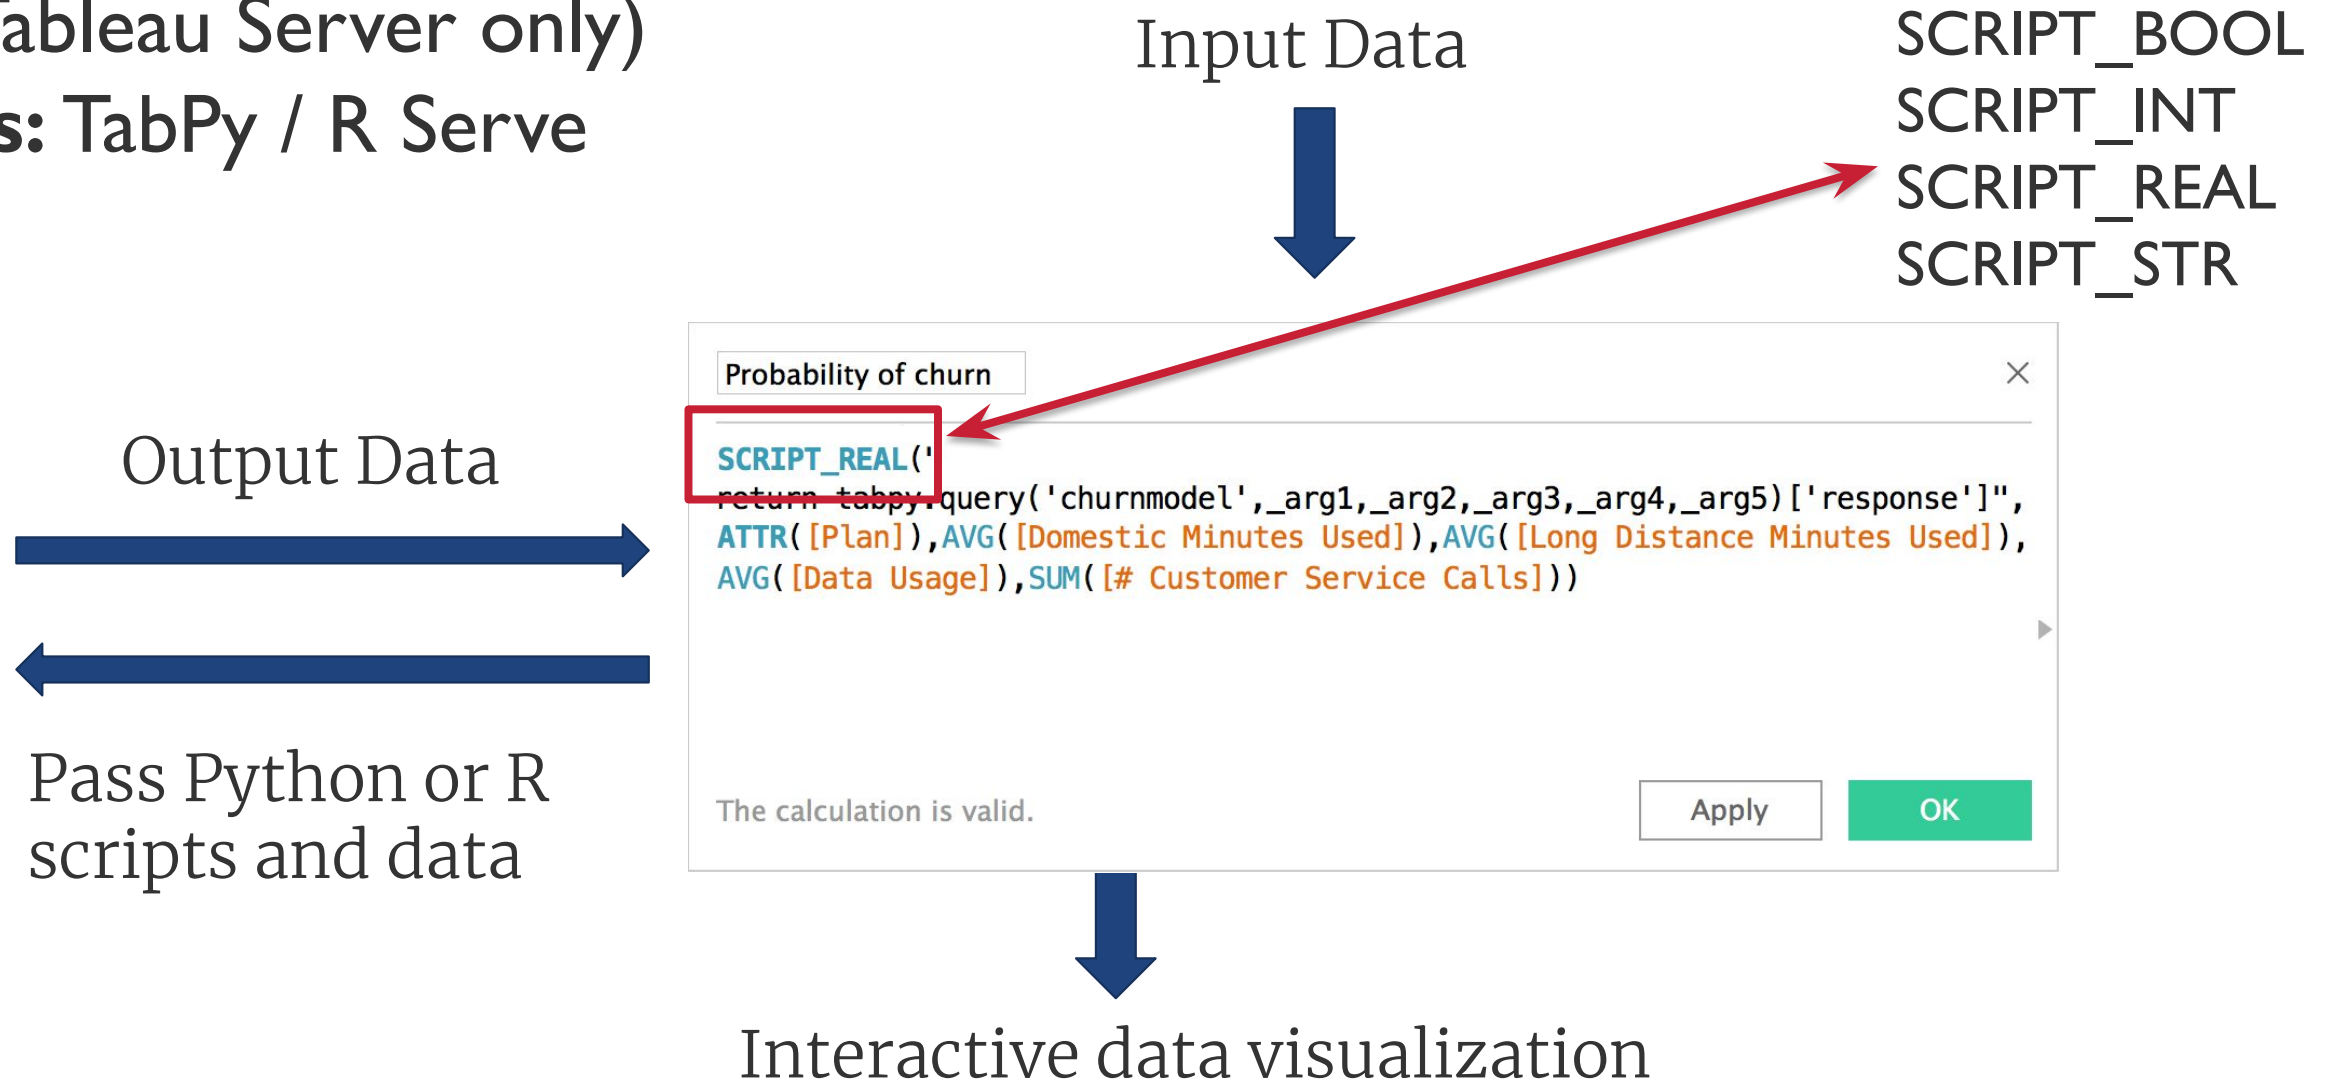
ableau Server only)
s: TabPy / R Serve

Input Data

SCRIPT_BOOL
SCRIPT_INT
SCRIPT_REAL
SCRIPT_STR

Probability of churn

SCRIPT_REAL("
return tabpy.query('churnmodel',_arg1,_arg2,_arg3,_arg4,_arg5)['response']",
ATTR([Plan]),AVG([Domestic Minutes Used]),AVG([Long Distance Minutes Used]),
AVG([Data Usage]),SUM([# Customer Service Calls]))

Output Data

Pass Python or R scripts and data

The calculation is valid.

Apply

OK

Interactive data visualization